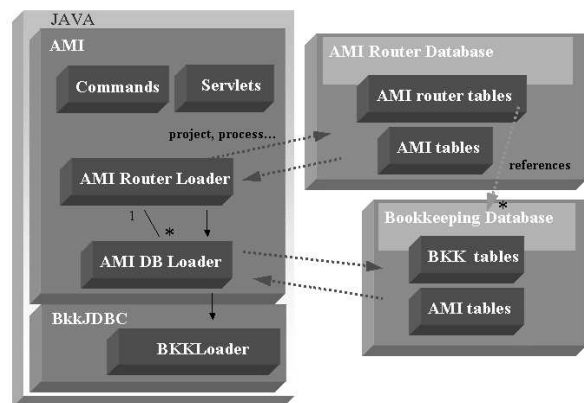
JAVA
AMI
Commands
Servlets
project, process...
AMI Router Loader
1
*
AMI DB Loader
BkkJDBC
BKKLoader
AMI Router Database
AMI router tables
AMI tables
references
*
Bookkeeping Database
BKK tables
AMI tables